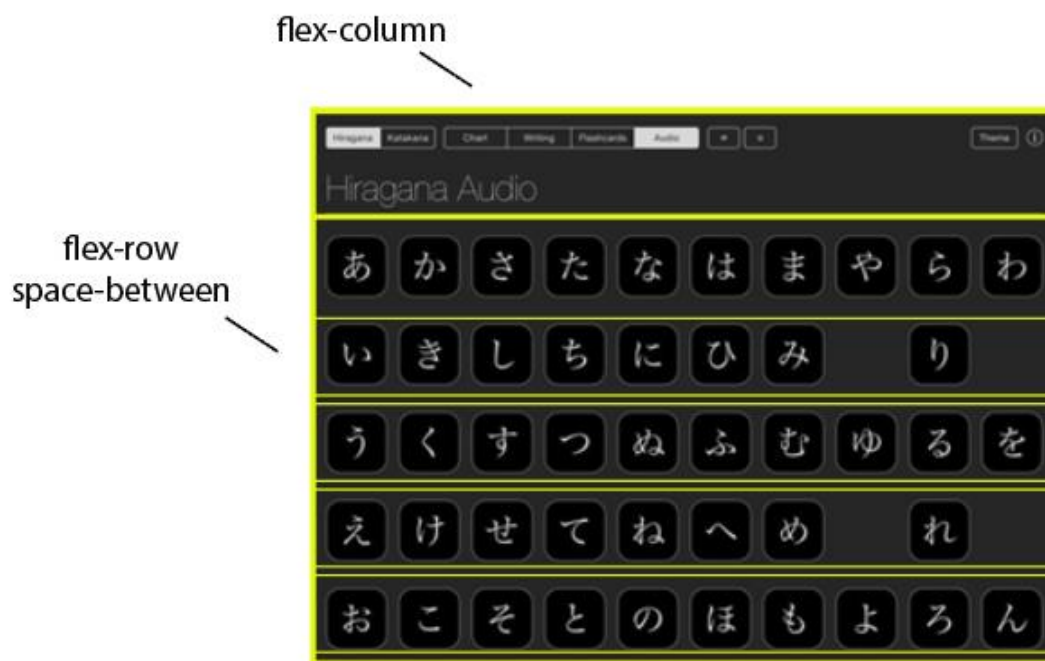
flex-column

flex-row
space-between

Hiragana Katakana Chart Writing Flashcards Audio + × Theme ⓘ

Hiragana Audio

あ か さ た な は ま や ら わ

い き し ち に ひ み り

う く す つ ぬ ふ む ゆ る を

え け せ て ね へ め れ

お こ そ と の ほ も よ ろ ん